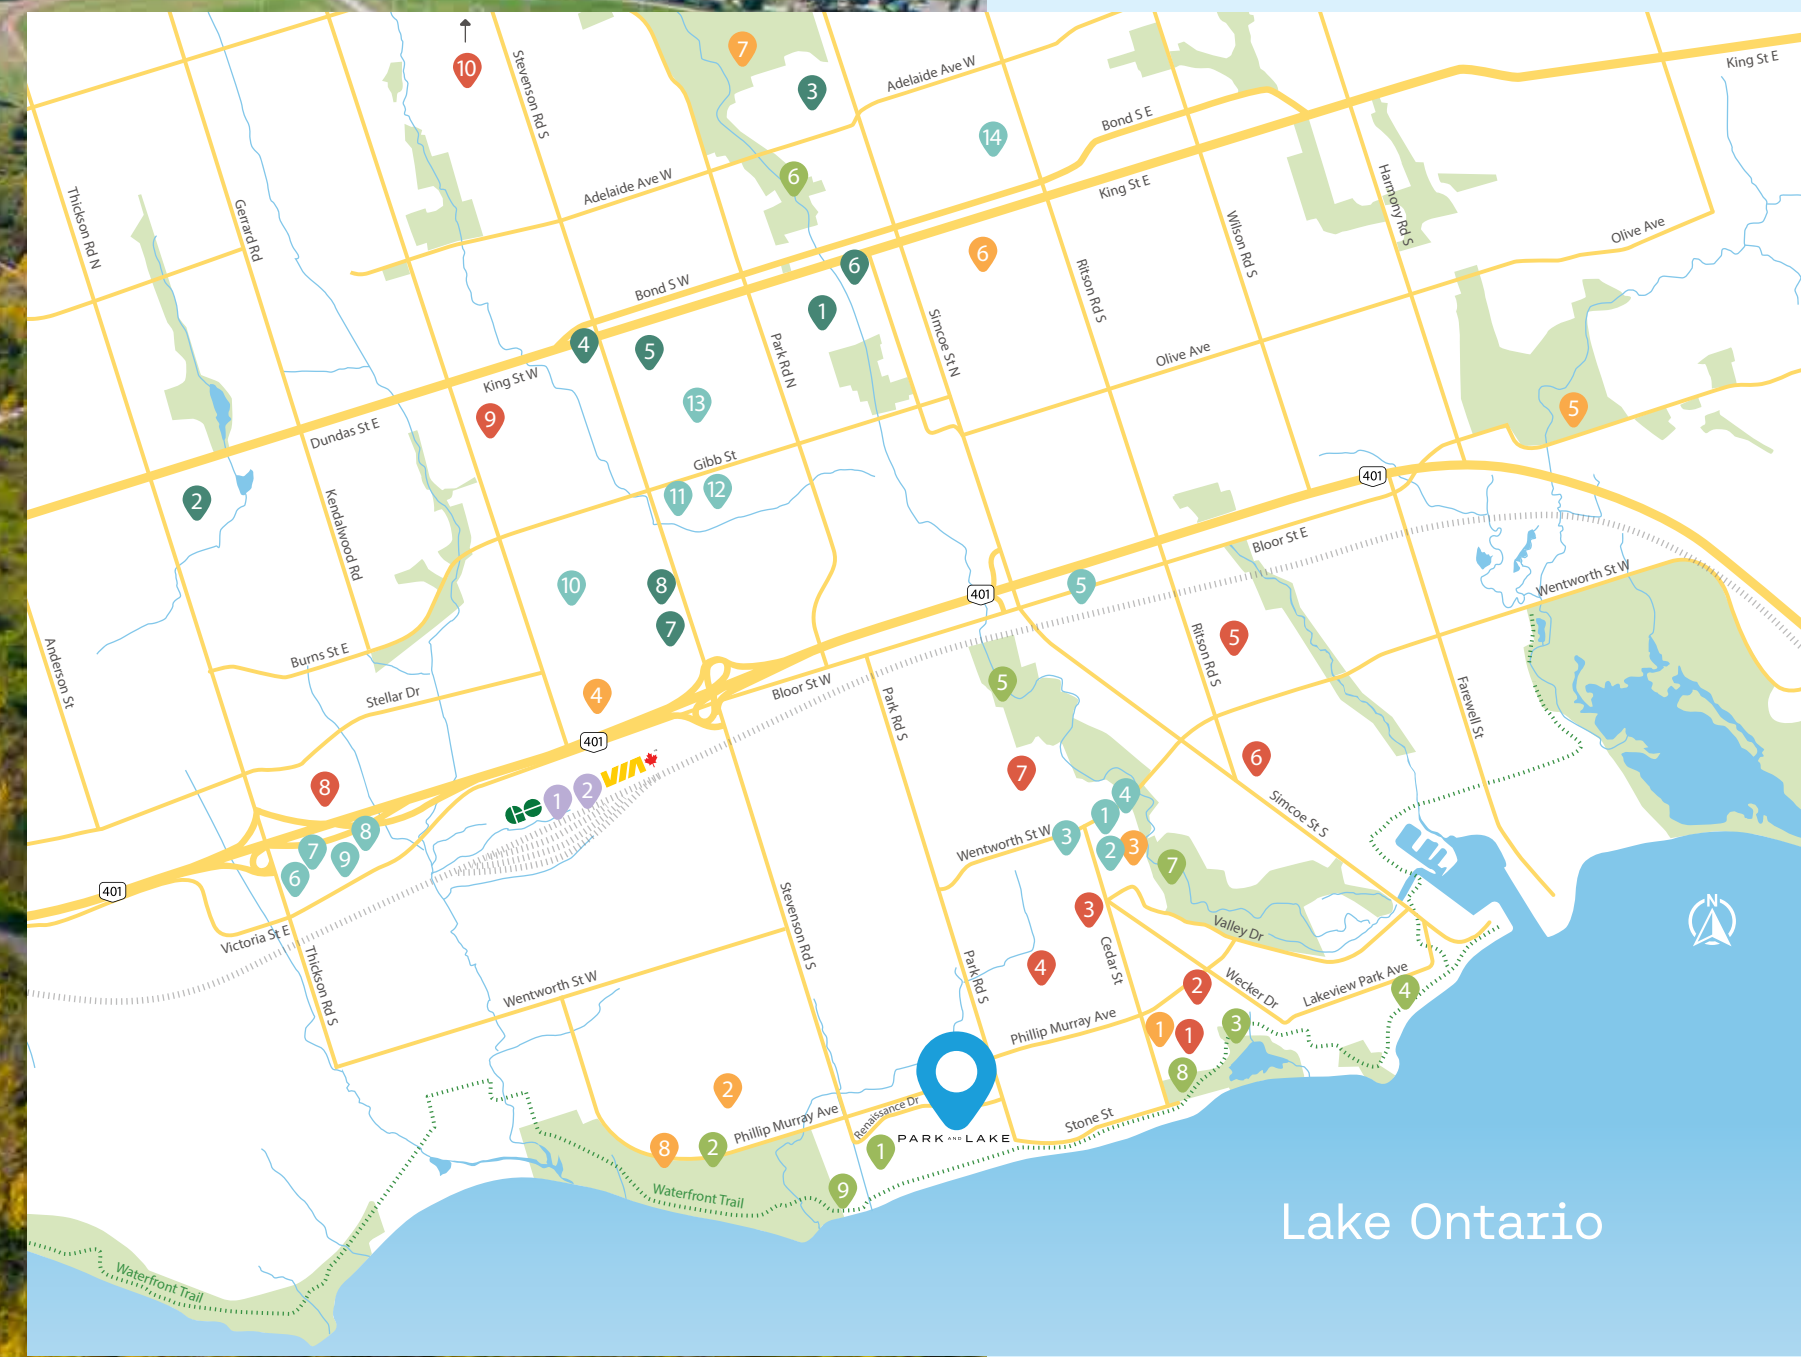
10
7
3
Adelaide Ave W
14
Bond S E
King St E
Stevenson Rd S
Adelaide Ave W
6
King St E
Thickson Rd N
Gerrard Rd
Wilson Rd S
Harmony Rd S
Olive Ave
6
6
Ritson Rd S
Bond S W
1
Simcoe St N
Park Rd N
4
5
Olive Ave
King St W
13
Dundas St E
9
5
Gibb St
2
11
12
401
Kendalwood Rd
Bloor St E
10
8
5
401
Wentworth St W
7
5
Ritson Rd S
5
Burns St E
Anderson St
4
Bloor St W
Park Rd S
Stellar Dr
401
Farewell St
7
6
VIA
8
1
2
4
Simcoe St S
1
8
Wentworth St W
3
7
9
2
3
7
6
401
Victoria St E
3
Valley Dr
Thickson Rd S
Cedar St
Stevenson Rd S
4
Wecker Dr
Wentworth St W
Park Rd S
2
Lakeview Park Ave
4
Phillip Murray Ave
1
3
1
8
2
Renaissance Dr
PARK AND LAKE
Stone St
8
2
Phillip Murray Ave
1
Waterfront Trail
9
Waterfront Trail
N
Lake Ontario